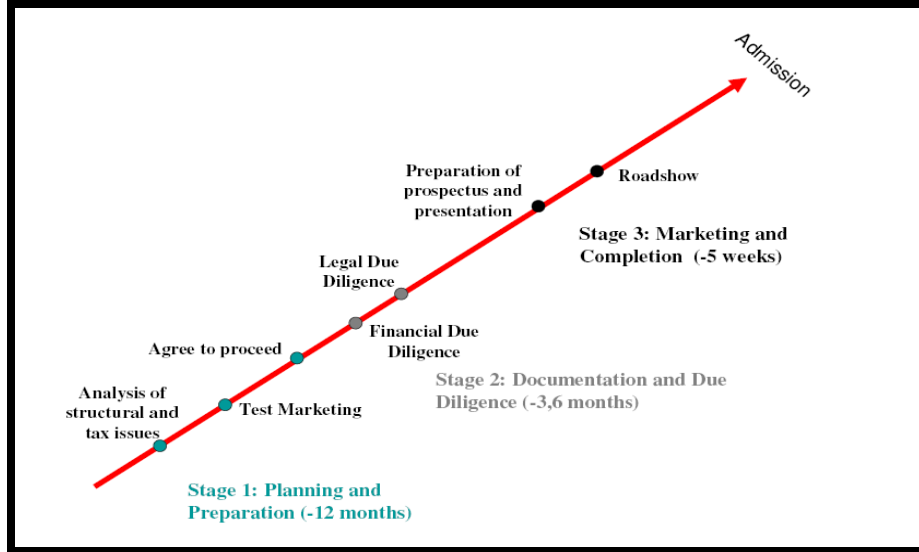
Admission

Preparation of prospectus and presentation

Roadshow

Stage 3: Marketing and Completion (-5 weeks)

Legal Due Diligence

Financial Due Diligence

Agree to proceed

Stage 2: Documentation and Due Diligence (-3,6 months)

Analysis of structural and tax issues

Test Marketing

Stage 1: Planning and Preparation (-12 months)